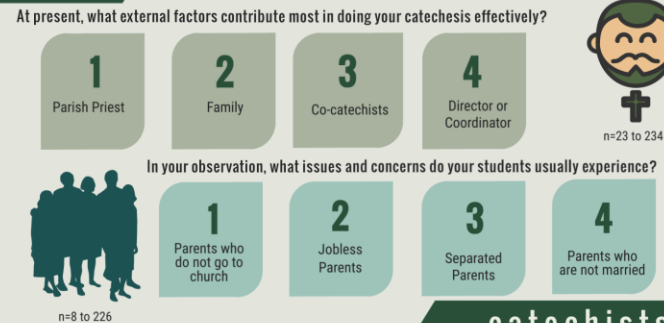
At present, what external factors contribute most in doing your catechesis effectively?

1
Parish Priest

2
Family

3
Co-catechists

4
Director or Coordinator

n=23 to 234

In your observation, what issues and concerns do your students usually experience?

1
Parents who do not go to church

2
Jobless Parents

3
Separated Parents

4
Parents who are not married

n=8 to 226

catechists